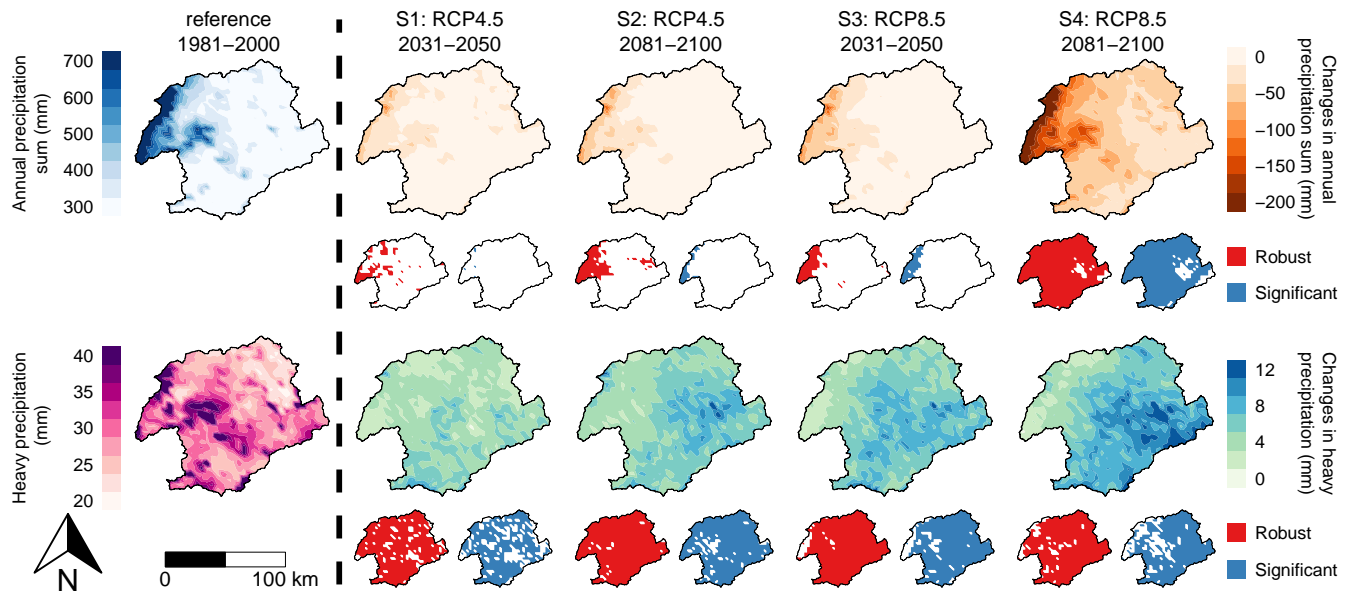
reference
1981–2000

S1: RCP4.5
2031–2050

S2: RCP4.5
2081–2100

S3: RCP8.5
2031–2050

S4: RCP8.5
2081–2100

Annual precipitation sum (mm)

700
600
500
400
300

Changes in annual precipitation sum (mm)

0
−50
−100
−150
−200

Robust
Significant

Heavy precipitation (mm)

40
35
30
25
20

Changes in heavy precipitation (mm)

12
8
4
0

Robust
Significant

N

0
100 km